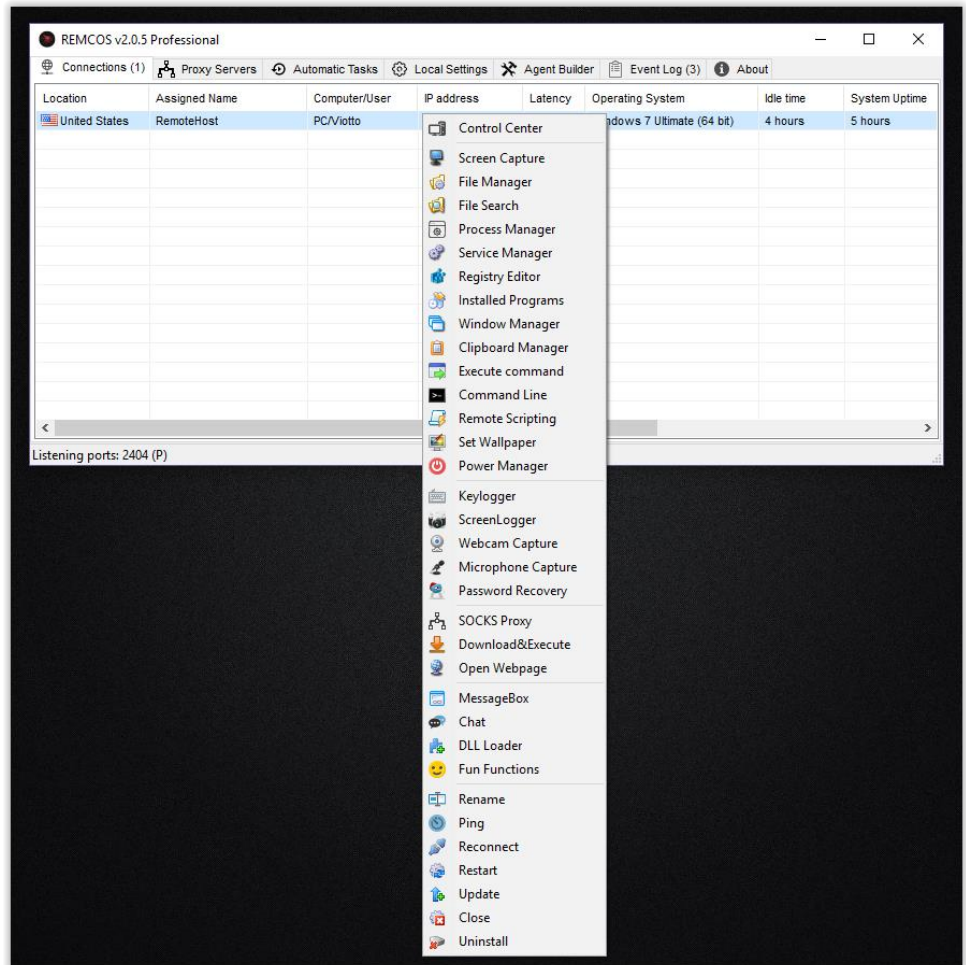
REMCOS v2.0.5 Professional

Connections (1) | Proxy Servers | Automatic Tasks | Local Settings | Agent Builder | Event Log (3) | About

| Location | Assigned Name | Computer/User | IP address | Latency | Operating System | Idle time | System Uptime |
|---|---|---|---|---|---|---|---|
| United States | RemoteHost | PC/Viotto | | | ndows 7 Ultimate (64 bit) | 4 hours | 5 hours |

Listening ports: 2404 (P)

Control Center
Screen Capture
File Manager
File Search
Process Manager
Service Manager
Registry Editor
Installed Programs
Window Manager
Clipboard Manager
Execute command
Command Line
Remote Scripting
Set Wallpaper
Power Manager
Keylogger
ScreenLogger
Webcam Capture
Microphone Capture
Password Recovery
SOCKS Proxy
Download&Execute
Open Webpage
MessageBox
Chat
DLL Loader
Fun Functions
Rename
Ping
Reconnect
Restart
Update
Close
Uninstall